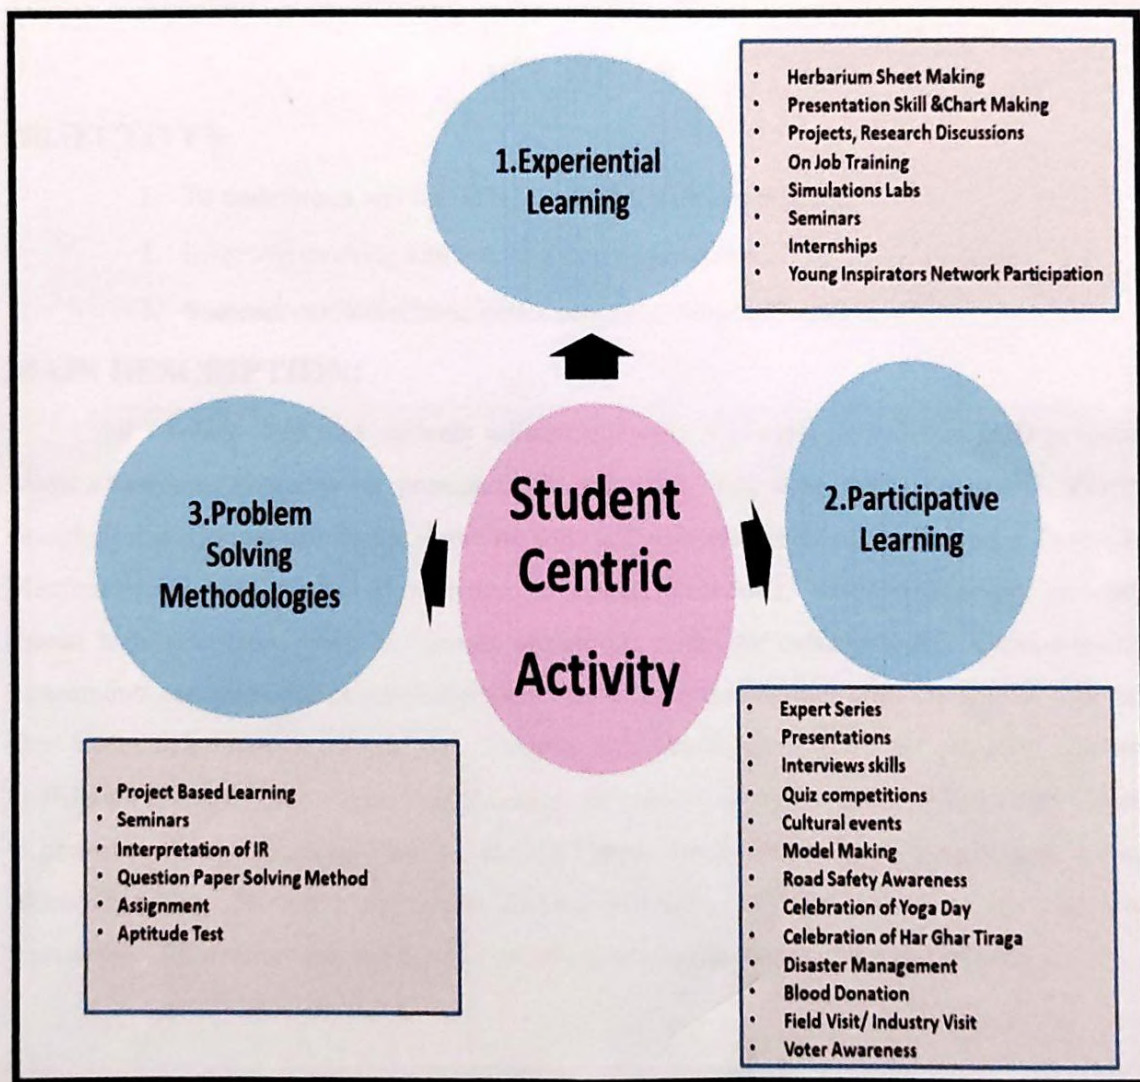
1.Experiential Learning

- Herbarium Sheet Making
- Presentation Skill &Chart Making
- Projects, Research Discussions
- On Job Training
- Simulations Labs
- Seminars
- Internships
- Young Inspirators Network Participation

Student Centric Activity

2.Participative Learning

3.Problem Solving Methodologies

- Project Based Learning
- Seminars
- Interpretation of IR
- Question Paper Solving Method
- Assignment
- Aptitude Test

- Expert Series
- Presentations
- Interviews skills
- Quiz competitions
- Cultural events
- Model Making
- Road Safety Awareness
- Celebration of Yoga Day
- Celebration of Har Ghar Tiraga
- Disaster Management
- Blood Donation
- Field Visit/ Industry Visit
- Voter Awareness